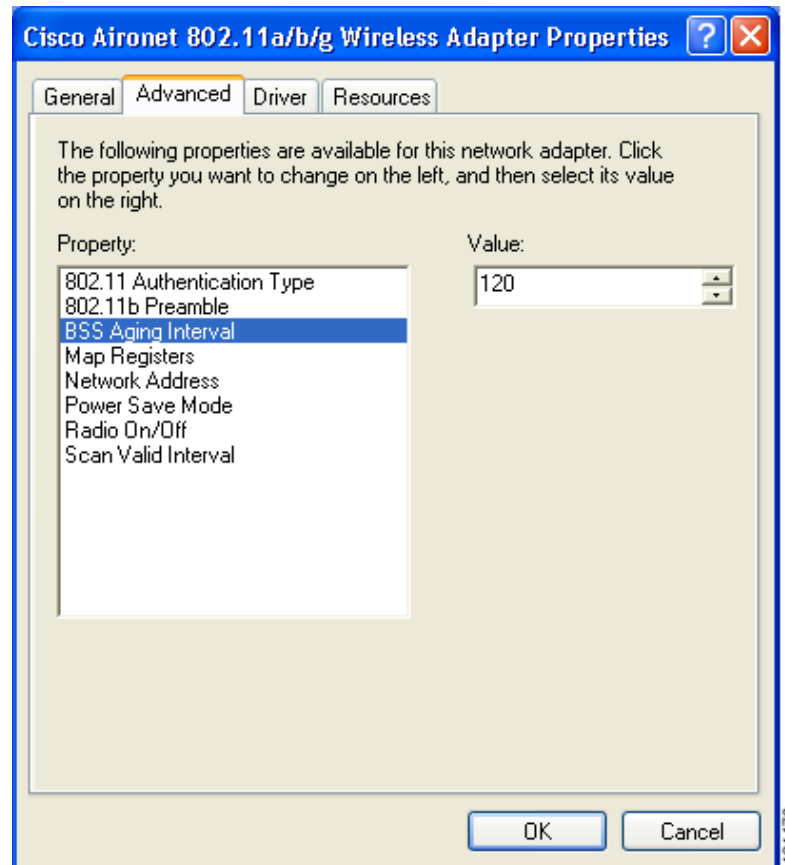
Cisco Aironet 802.11a/b/g Wireless Adapter Properties ? X

General Advanced Driver Resources

The following properties are available for this network adapter. Click the property you want to change on the left, and then select its value on the right.

Property:

802.11 Authentication Type
802.11b Preamble
BSS Aging Interval
Map Registers
Network Address
Power Save Mode
Radio On/Off
Scan Valid Interval

Value:

120

OK Cancel

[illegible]